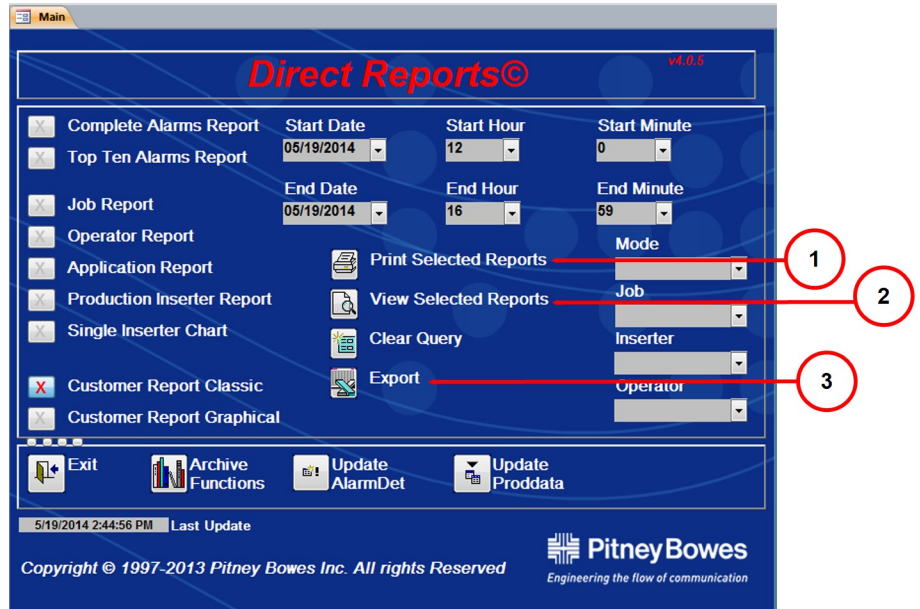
Main

Direct Reports©

v4.0.5

X Complete Alarms Report
X Top Ten Alarms Report
X Job Report
X Operator Report
X Application Report
X Production Inserter Report
X Single Inserter Chart
X Customer Report Classic
X Customer Report Graphical

Start Date
05/19/2014
Start Hour
12
Start Minute
0

End Date
05/19/2014
End Hour
16
End Minute
59

Print Selected Reports
View Selected Reports
Clear Query
Export

Mode
Job
Inserter
Operator

1
2
3

Exit
Archive Functions
Update AlarmDet
Update Proddata

5/19/2014 2:44:56 PM Last Update

Copyright © 1997-2013 Pitney Bowes Inc. All rights Reserved

Pitney Bowes
Engineering the flow of communication